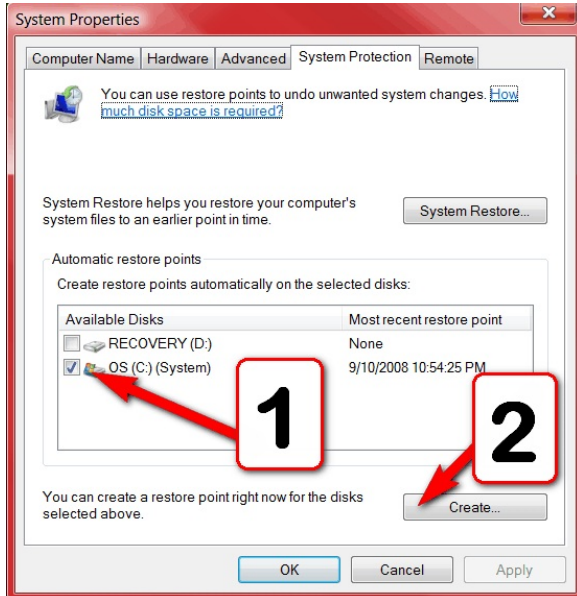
System Properties

Computer Name | Hardware | Advanced | System Protection | Remote

You can use restore points to undo unwanted system changes. How much disk space is required?

System Restore helps you restore your computer's system files to an earlier point in time.

System Restore...

Automatic restore points

Create restore points automatically on the selected disks:

| Available Disks | Most recent restore point |
|---|---|
| RECOVERY (D:) | None |
| OS (C:) (System) | 9/10/2008 10:54:25 PM |

1

2

You can create a restore point right now for the disks selected above.

Create...

OK | Cancel | Apply